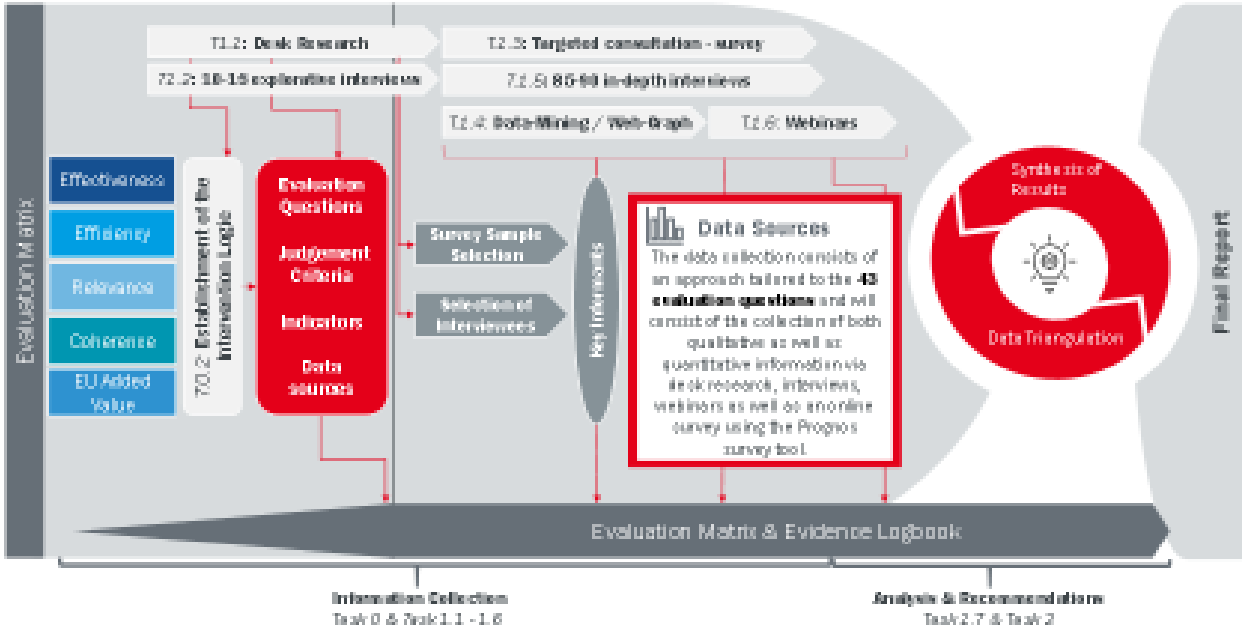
Evaluation Matrix

T1.2: Desk Research

T1.3: Targeted consultation - survey

T1.2: 10-15 explorative interviews

T1.5: 85-90 in-depth interviews

T1.4: Data-Mining / Web-Graph

T1.6: Webinars

Effectiveness

Efficiency

Relevance

Coherence

EU Added Value

T0.2: Establishment of the Intervention Logic

Evaluation Questions

Judgement Criteria

Indicators

Data sources

Survey Sample Selection

Selection of Interviewees

Key Informants

Data Sources

The data collection consists of an approach tailored to the 43 evaluation questions and will consist of the collection of both qualitative as well as quantitative information via desk research, interviews, webinars as well as an online survey using the Prognos survey tool.

Synthesis of Results

Data Triangulation

Final Report

Evaluation Matrix & Evidence Logbook

Information Collection
Task 0 & Task 1.1 - 1.6

Analysis & Recommendations
Task 1.7 & Task 2